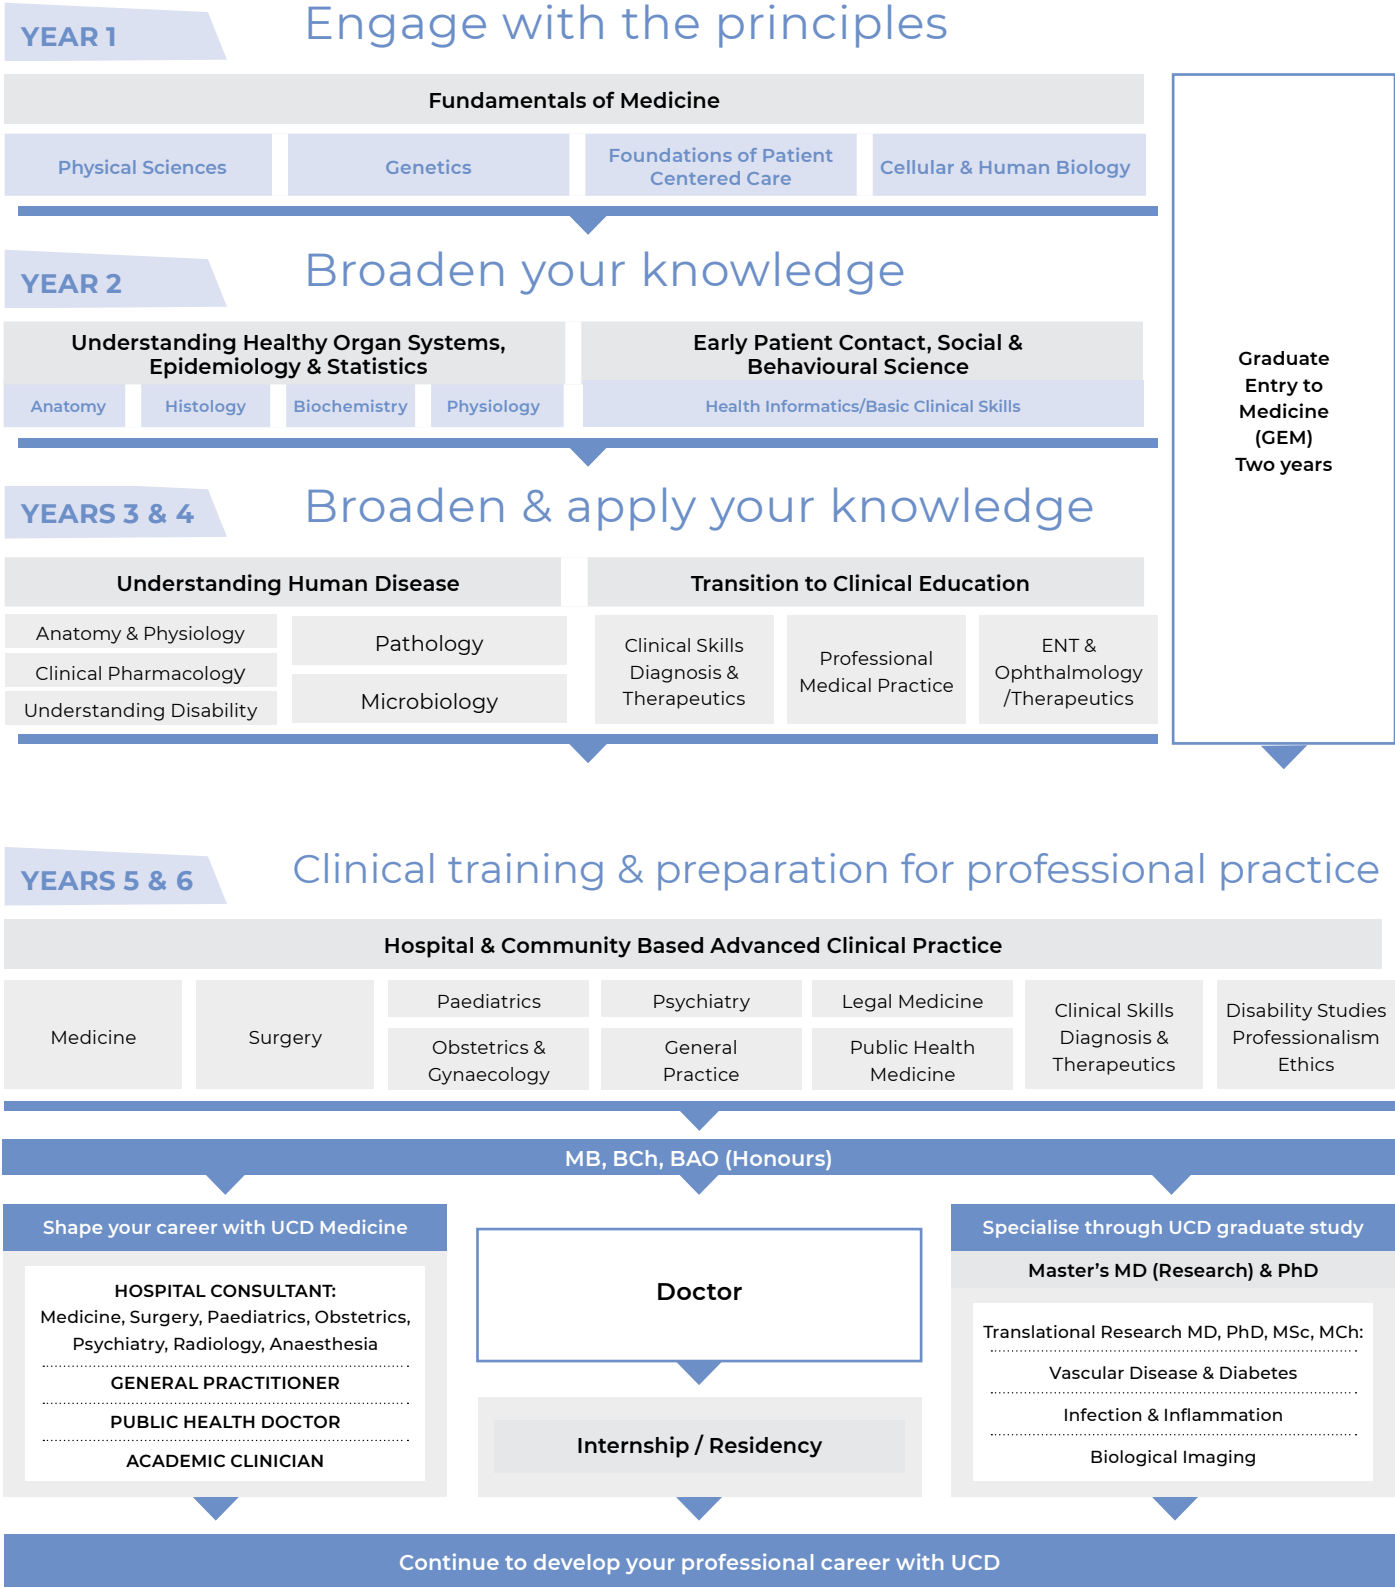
YEAR 1

Engage with the principles

Fundamentals of Medicine

Physical Sciences

Genetics

Foundations of Patient Centered Care

Cellular & Human Biology

Graduate Entry to Medicine (GEM) Two years

YEAR 2

Broaden your knowledge

Understanding Healthy Organ Systems, Epidemiology & Statistics

Anatomy

Histology

Biochemistry

Physiology

Early Patient Contact, Social & Behavioural Science

Health Informatics/Basic Clinical Skills

YEARS 3 & 4

Broaden & apply your knowledge

Understanding Human Disease

Anatomy & Physiology

Clinical Pharmacology

Understanding Disability

Pathology

Microbiology

Transition to Clinical Education

Clinical Skills Diagnosis & Therapeutics

Professional Medical Practice

ENT & Ophthalmology /Therapeutics

YEARS 5 & 6

Clinical training & preparation for professional practice

Hospital & Community Based Advanced Clinical Practice

Medicine

Surgery

Paediatrics

Obstetrics & Gynaecology

Psychiatry

General Practice

Legal Medicine

Public Health Medicine

Clinical Skills Diagnosis & Therapeutics

Disability Studies Professionalism Ethics

MB, BCh, BAO (Honours)

Shape your career with UCD Medicine

HOSPITAL CONSULTANT: Medicine, Surgery, Paediatrics, Obstetrics, Psychiatry, Radiology, Anaesthesia

GENERAL PRACTITIONER

PUBLIC HEALTH DOCTOR

ACADEMIC CLINICIAN

Doctor

Internship / Residency

Specialise through UCD graduate study

Master's MD (Research) & PhD

Translational Research MD, PhD, MSc, MCh:

Vascular Disease & Diabetes

Infection & Inflammation

Biological Imaging

Continue to develop your professional career with UCD